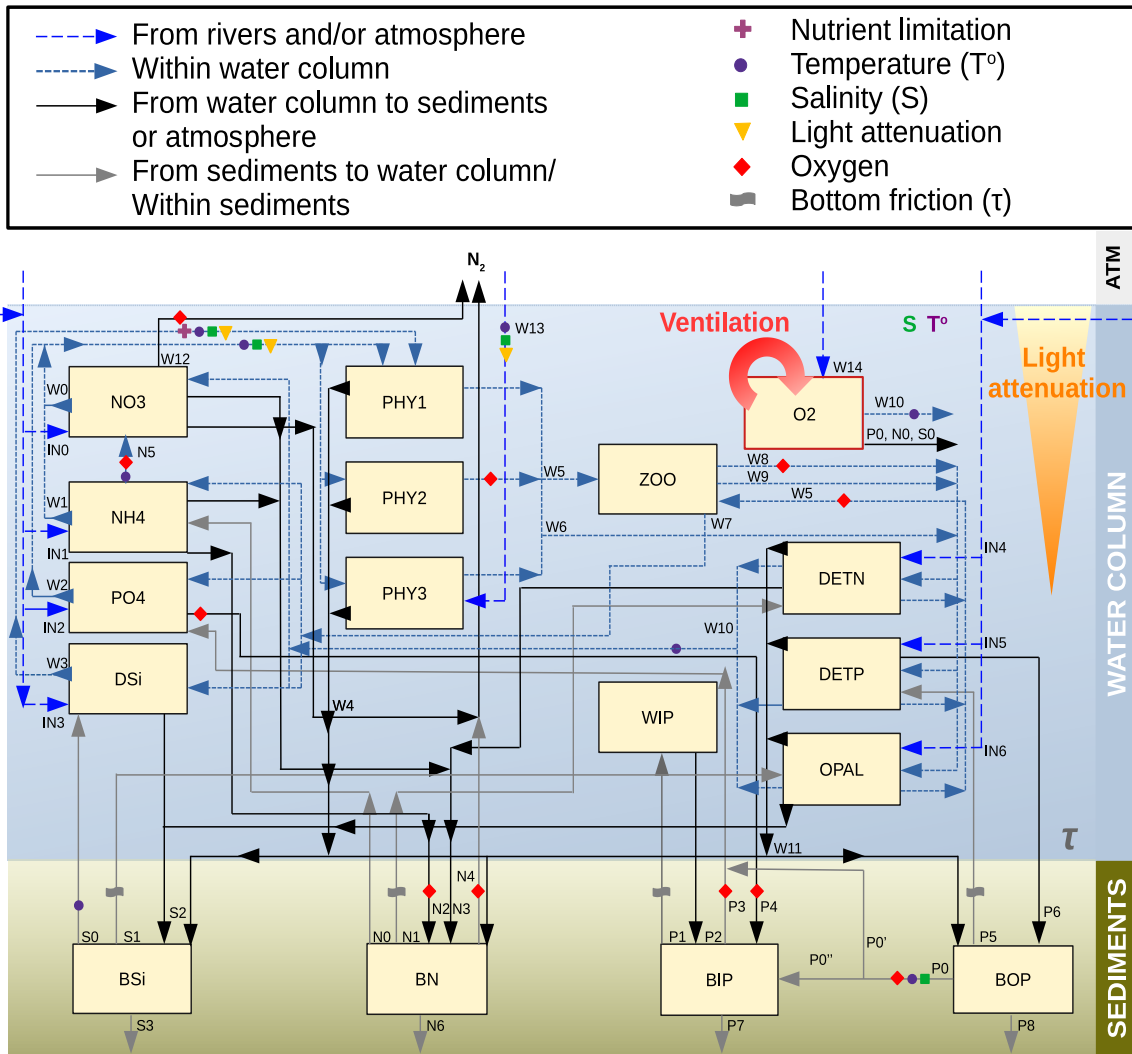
From rivers and/or atmosphere
Within water column
From water column to sediments or atmosphere
From sediments to water column/ Within sediments

Nutrient limitation
Temperature (T°)
Salinity (S)
Light attenuation
Oxygen
Bottom friction (τ)

ATM
WATER COLUMN
SEDIMENTS

$N_2$
W13
Ventilation
S T°
Light attenuation
W14
W12
NO3
PHY1
O2
W10
P0, N0, S0
W0
IN0
N5
W8
W9
W5
W5
PHY2
ZOO
W1
NH4
W6
W7
IN1
IN4
W2
PO4
PHY3
DETN
IN2
W10
IN5
W3
DSi
DETP
IN3
WIP
W4
OPAL
IN6
τ
W11
S2
N4
N2
N3
P3
P4
P6
S0
S1
N0
N1
P1
P2
P0'
P5
BSi
BN
BIP
P0''
P0
BOP
S3
N6
P7
P8